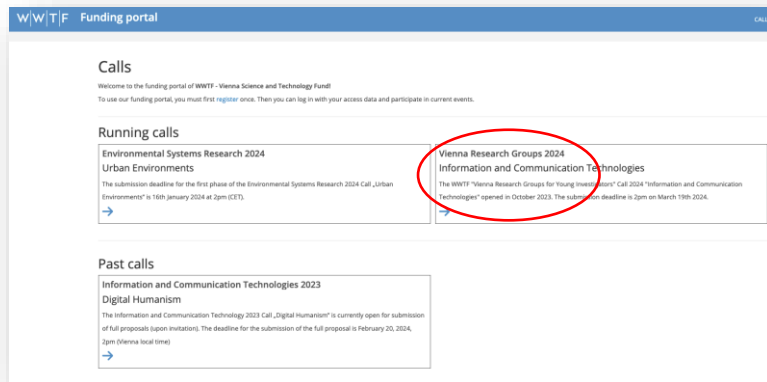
W|W|T|F Funding portal

CALL

Calls

Welcome to the funding portal of WWTF - Vienna Science and Technology Fund!

To use our funding portal, you must first register once. Then you can log in with your access data and participate in current events.

Running calls

Environmental Systems Research 2024

Urban Environments

The submission deadline for the first phase of the Environmental Systems Research 2024 Call „Urban Environments" is 16th January 2024 at 2pm (CET).

→

Vienna Research Groups 2024

Information and Communication Technologies

The WWTF "Vienna Research Groups for Young Investigators" Call 2024 "Information and Communication Technologies" opened in October 2023. The submission deadline is 2pm on March 19th 2024.

→

Past calls

Information and Communication Technologies 2023

Digital Humanism

The Information and Communication Technology 2023 Call „Digital Humanism" is currently open for submission of full proposals (upon invitation). The deadline for the submission of the full proposal is February 20, 2024, 2pm (Vienna local time)

→